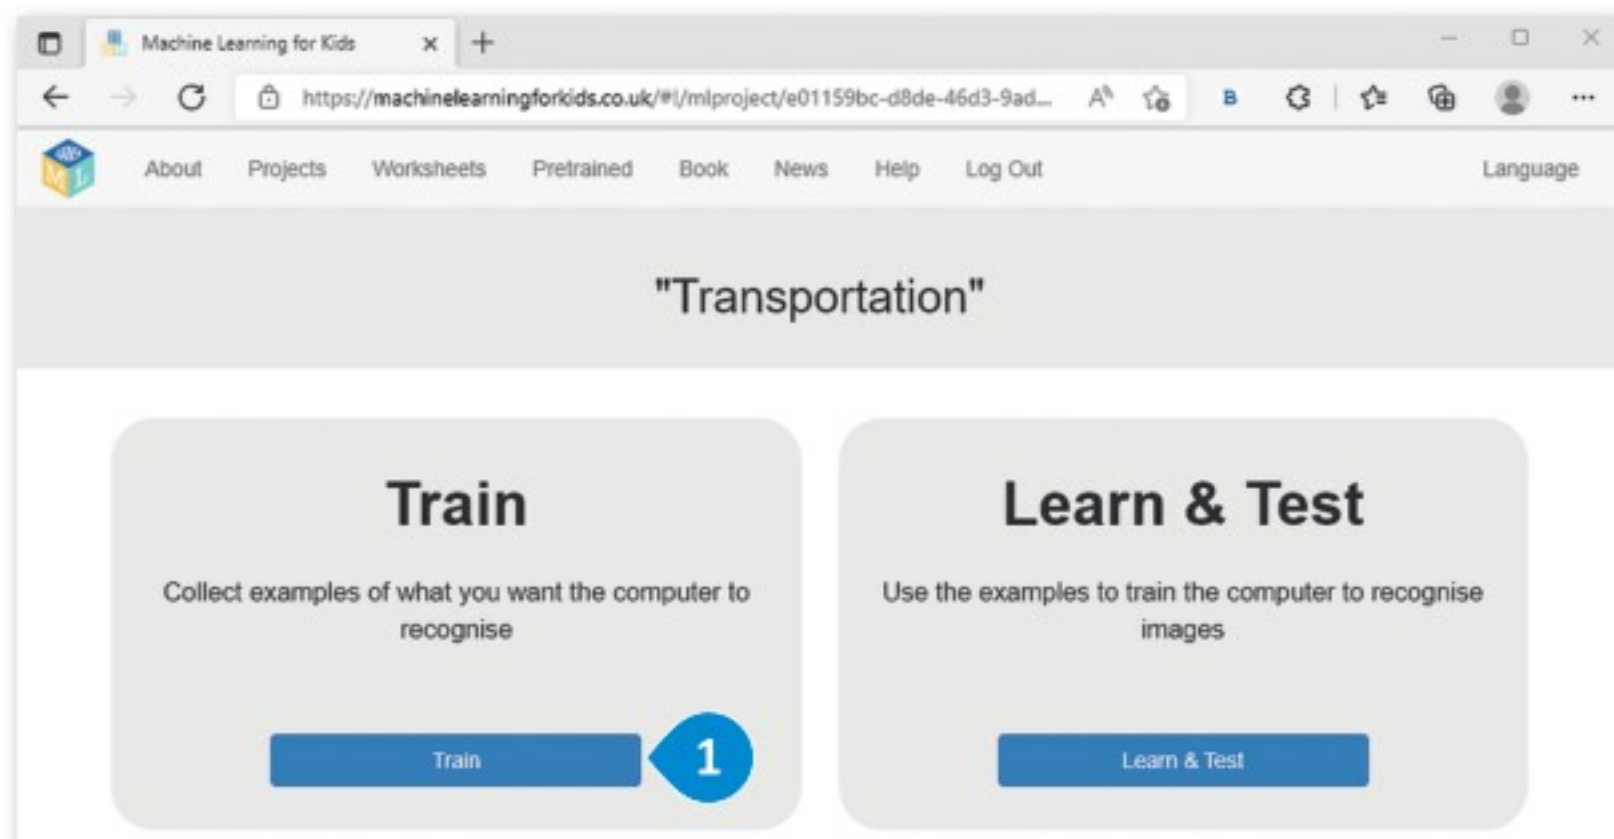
Machine Learning for Kids

https://machinelearningforkids.co.uk/#!/mlproject/e01159bc-d8de-46d3-9ad...

About Projects Worksheets Pretrained Book News Help Log Out Language

"Transportation"

Train

Collect examples of what you want the computer to recognise

Train

1

Learn & Test

Use the examples to train the computer to recognise images

Learn & Test